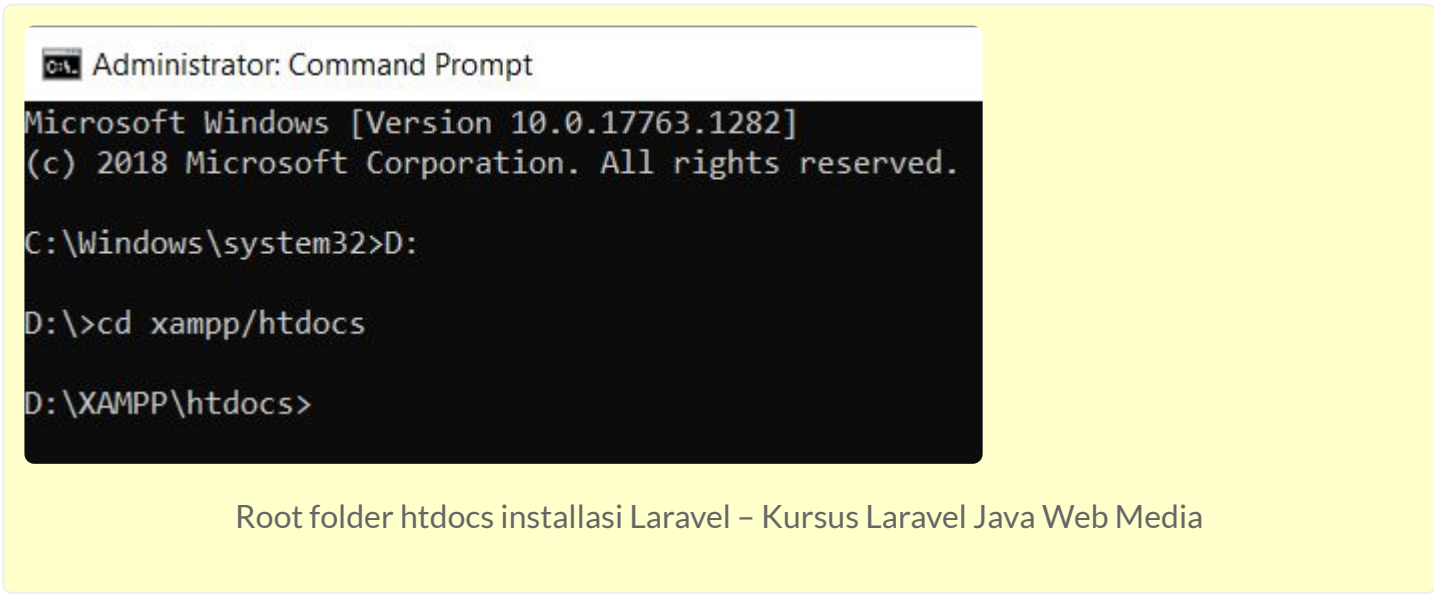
Administrator: Command Prompt

Microsoft Windows [Version 10.0.17763.1282]
(c) 2018 Microsoft Corporation. All rights reserved.

C:\Windows\system32>D:

D:\>cd xampp/htdocs

D:\XAMPP\htdocs>

Root folder htdocs installasi Laravel – Kursus Laravel Java Web Media